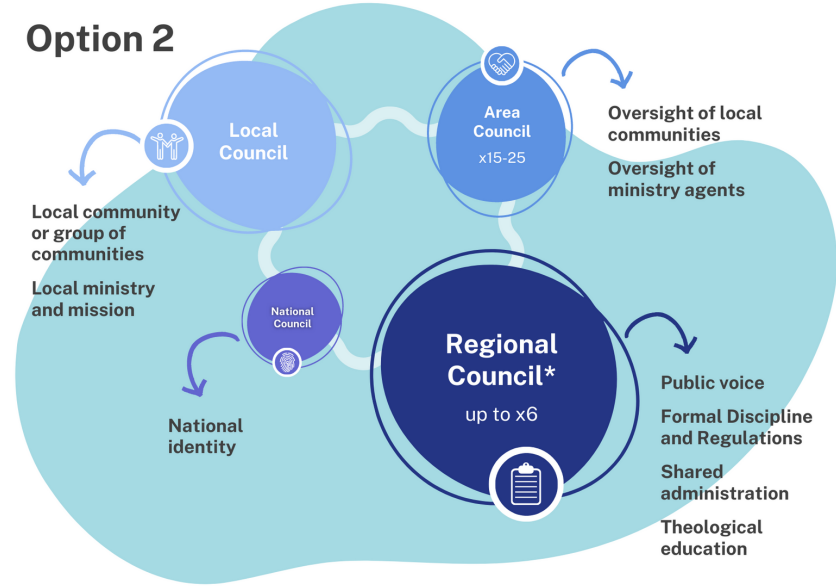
Option 2

Local Council

Local community or group of communities

Local ministry and mission

Area Council
x15-25

Oversight of local communities

Oversight of ministry agents

National Council

National identity

Regional Council*
up to x6

Public voice

Formal Discipline and Regulations

Shared administration

Theological education